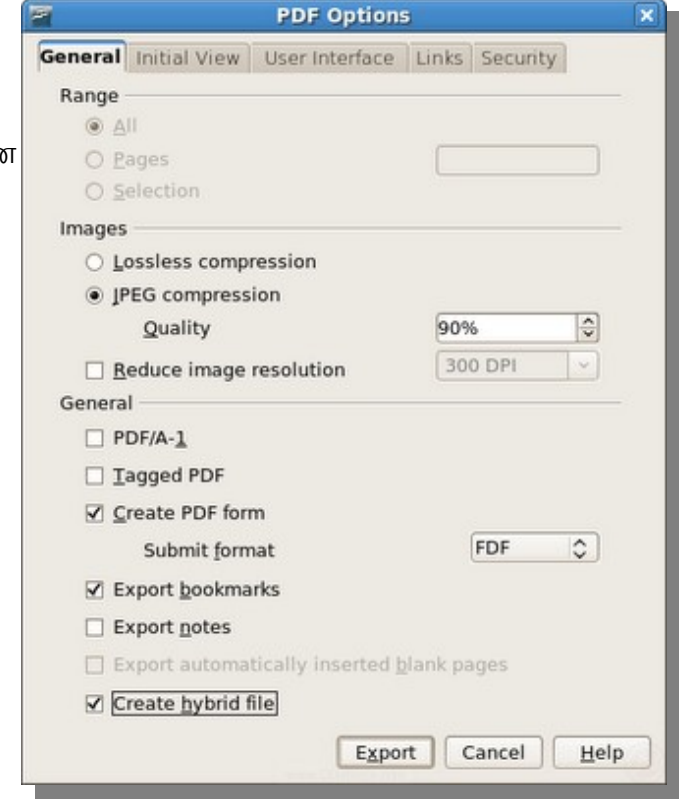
PDF Options

General | Initial View | User Interface | Links | Security

Range
All
Pages
Selection

Images
Lossless compression
JPEG compression
Quality 90%
Reduce image resolution 300 DPI

General
PDF/A-1
Tagged PDF
Create PDF form
Submit format FDF
Export bookmarks
Export notes
Export automatically inserted blank pages
Create hybrid file

Export | Cancel | Help

ना